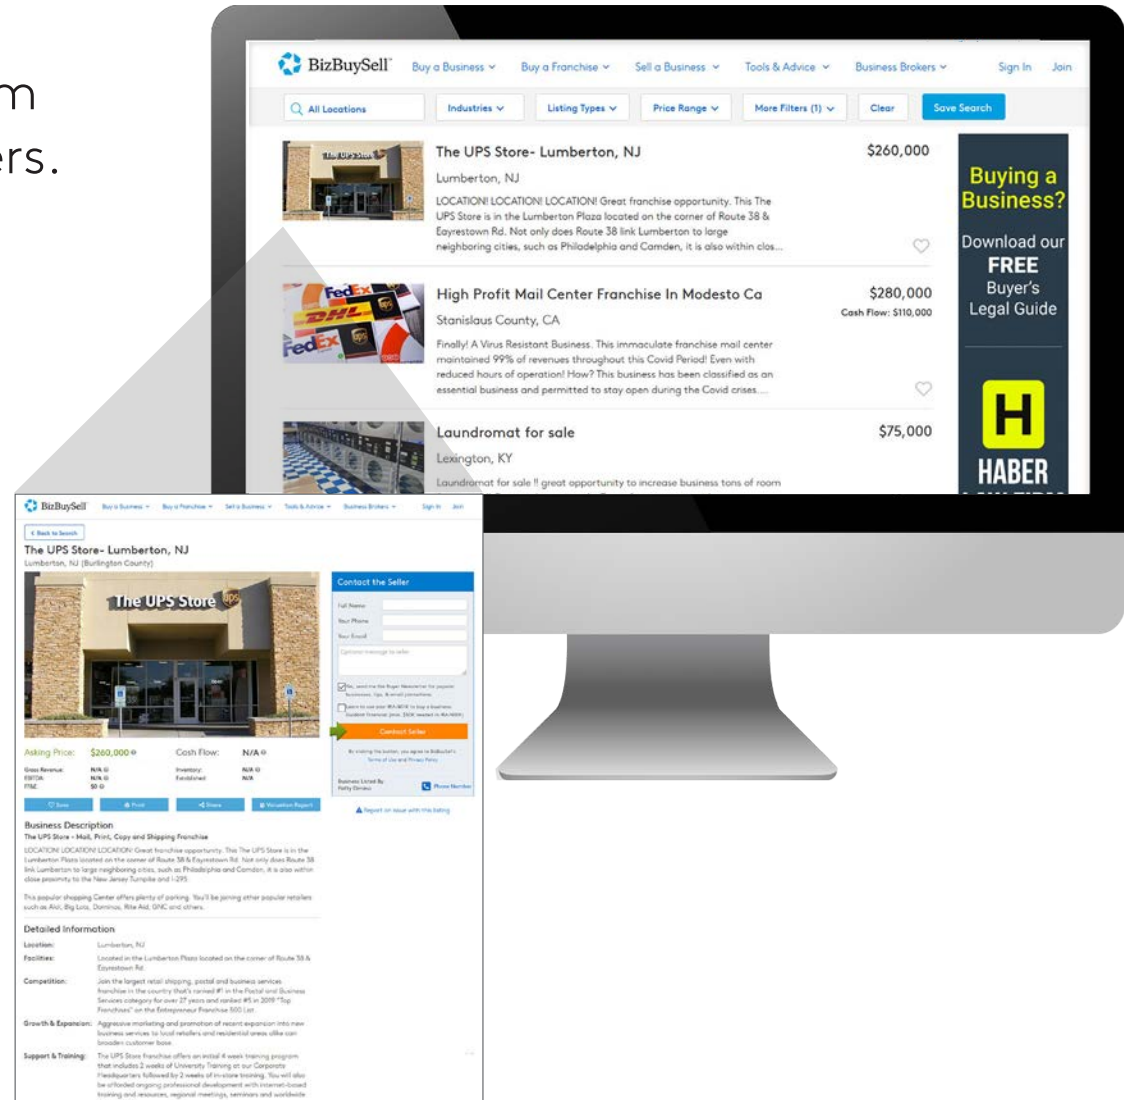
m
ers.

BizBuySell Buy a Business Buy a Franchise Sell a Business Tools & Advice Business Brokers Sign In Join

All Locations Industries Listing Types Price Range More Filters (1) Clear Save Search

The UPS Store- Lumberton, NJ
$260,000
Lumberton, NJ
LOCATION! LOCATION! LOCATION! Great franchise opportunity. This The UPS Store is in the Lumberton Plaza located on the corner of Route 38 & Eayrestown Rd. Not only does Route 38 link Lumberton to large neighboring cities, such as Philadelphia and Camden, it is also within clos...

High Profit Mail Center Franchise In Modesto Ca
$280,000
Cash Flow: $110,000
Stanislaus County, CA
Finally! A Virus Resistant Business. This immaculate franchise mail center maintained 99% of revenues throughout this Covid Period! Even with reduced hours of operation! How? This business has been classified as an essential business and permitted to stay open during the Covid crises....

Laundromat for sale
$75,000
Lexington, KY
Laundromat for sale !! great opportunity to increase business tons of room

Buying a Business?
Download our FREE Buyer's Legal Guide
H
HABER

BizBuySell Buy a Business Buy a Franchise Sell a Business Tools & Advice Business Brokers Sign In Join
Back to Search
The UPS Store- Lumberton, NJ
Lumberton, NJ (Burlington County)
The UPS Store
Contact the Seller
Full Name
Your Phone
Your Email
Contact Seller
Asking Price: $260,000
Cash Flow: N/A
Gross Revenue: N/A
EBITDA: N/A
FF&E: $0
Inventory: N/A
Established: N/A
Save Print Share Valuation Report
Report an issue with this listing
Business Description
The UPS Store - Mail, Print, Copy and Shipping Franchise
LOCATION! LOCATION! LOCATION! Great franchise opportunity. This The UPS Store is in the Lumberton Plaza located on the corner of Route 38 & Eayrestown Rd. Not only does Route 38 link Lumberton to large neighboring cities, such as Philadelphia and Camden, it is also within close proximity to the New Jersey Turnpike and I-295.

This popular shopping Center offers plenty of parking. You'll be joining other popular retailers such as Aldi, Big Lots, Dominos, Rite Aid, GNC and others.

Detailed Information
Location: Lumberton, NJ
Facilities: Located in the Lumberton Plaza located on the corner of Route 38 & Eayrestown Rd.
Competition: Join the largest retail shipping, postal and business services franchise in the country that's ranked #1 in the Postal and Business Services category for over 27 years and ranked #5 in 2019 "Top Franchises" on the Entrepreneur Franchise 500 List.
Growth & Expansion: Aggressive marketing and promotion of recent expansion into new business services to local retailers and residential areas alike can broaden customer base.
Support & Training: The UPS Store franchise offers an initial 4 week training program that includes 2 weeks of University Training at our Corporate Headquarters followed by 2 weeks of in-store training. You will also be afforded ongoing professional development with internet-based training and resources, regional meetings, seminars and worldwide